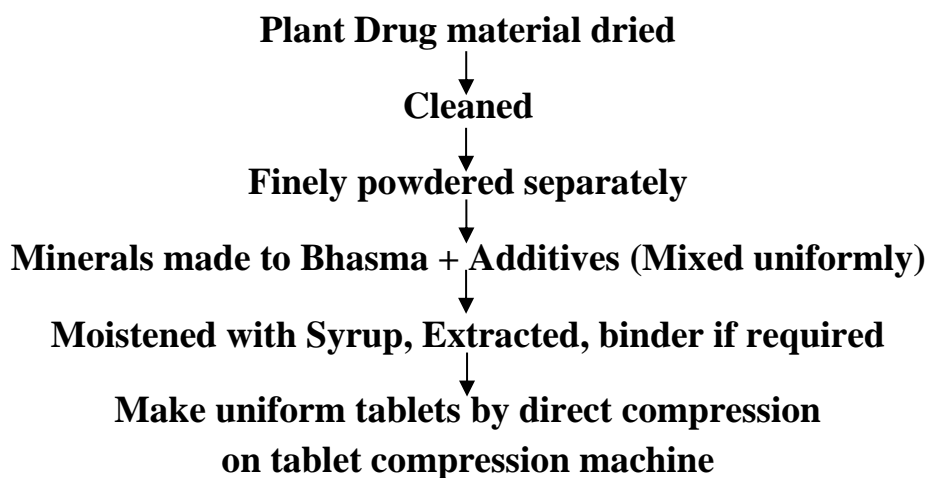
Plant Drug material dried

Cleaned

Finely powdered separately

Minerals made to Bhasma + Additives (Mixed uniformly)

Moistened with Syrup, Extracted, binder if required

Make uniform tablets by direct compression on tablet compression machine